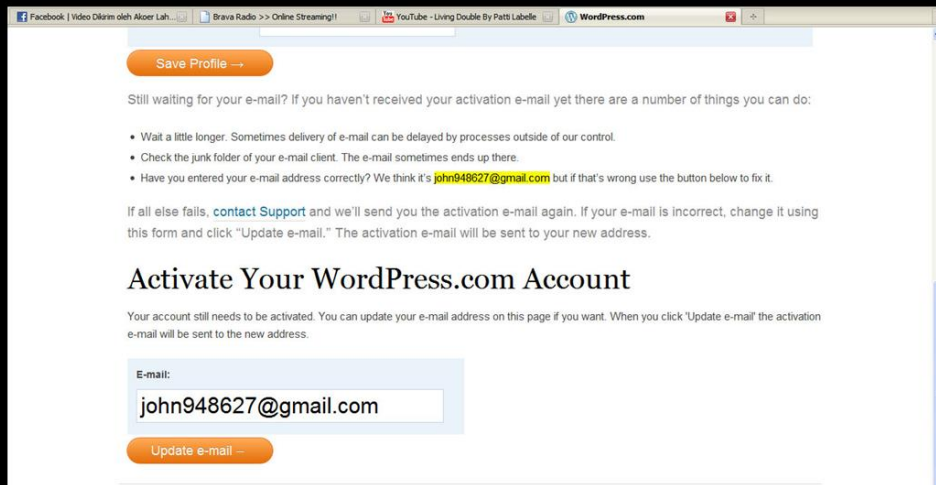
Facebook | Video Dikirim oleh Akoer Lah... Brava Radio >> Online Streaming!! YouTube - Living Double By Patti Labelle WordPress.com

Save Profile →

Still waiting for your e-mail? If you haven't received your activation e-mail yet there are a number of things you can do:

- Wait a little longer. Sometimes delivery of e-mail can be delayed by processes outside of our control.
- Check the junk folder of your e-mail client. The e-mail sometimes ends up there.
- Have you entered your e-mail address correctly? We think it's john948627@gmail.com but if that's wrong use the button below to fix it.

If all else fails, contact Support and we'll send you the activation e-mail again. If your e-mail is incorrect, change it using this form and click "Update e-mail." The activation e-mail will be sent to your new address.

Activate Your WordPress.com Account

Your account still needs to be activated. You can update your e-mail address on this page if you want. When you click 'Update e-mail' the activation e-mail will be sent to the new address.

E-mail:

john948627@gmail.com

Update e-mail →